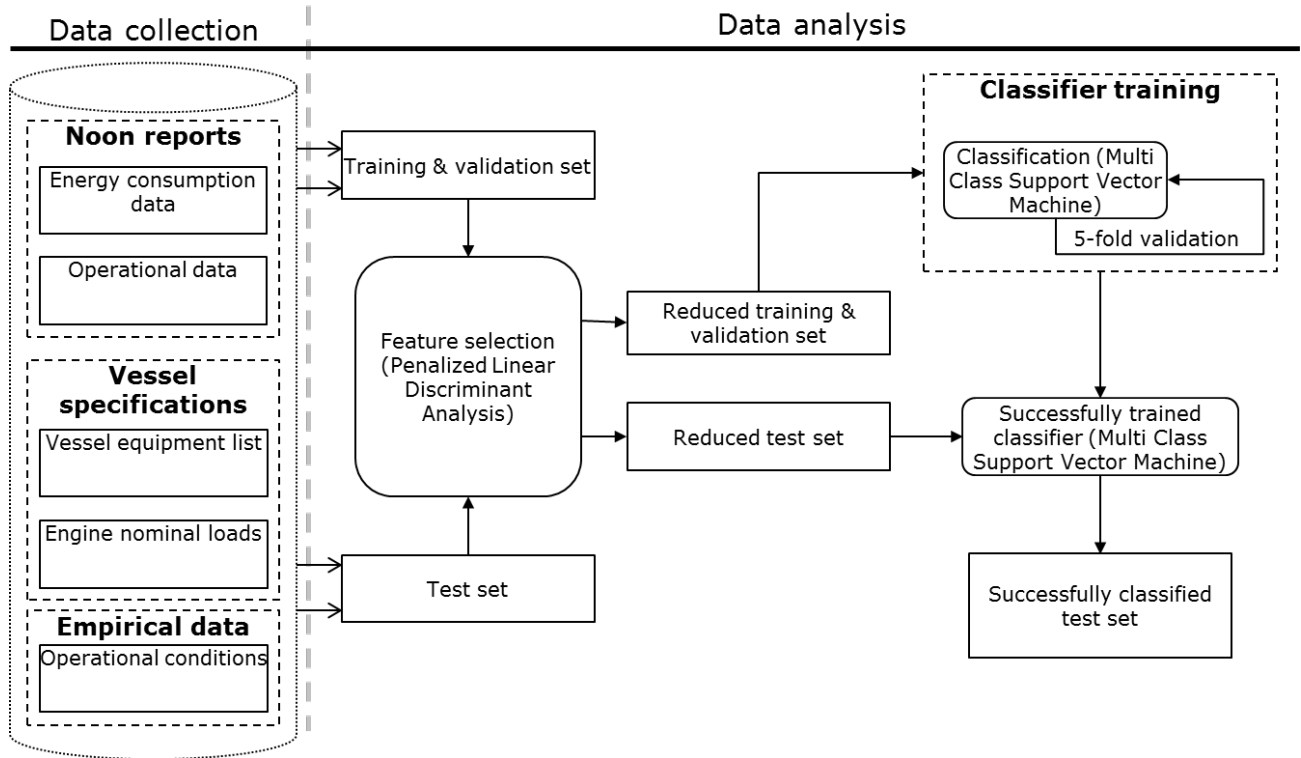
Data collection

Data analysis

Noon reports

Energy consumption data

Operational data

Vessel specifications

Vessel equipment list

Engine nominal loads

Empirical data

Operational conditions

Training & validation set

Feature selection (Penalized Linear Discriminant Analysis)

Test set

Reduced training & validation set

Reduced test set

Classifier training

Classification (Multi Class Support Vector Machine)

5-fold validation

Successfully trained classifier (Multi Class Support Vector Machine)

Successfully classified test set